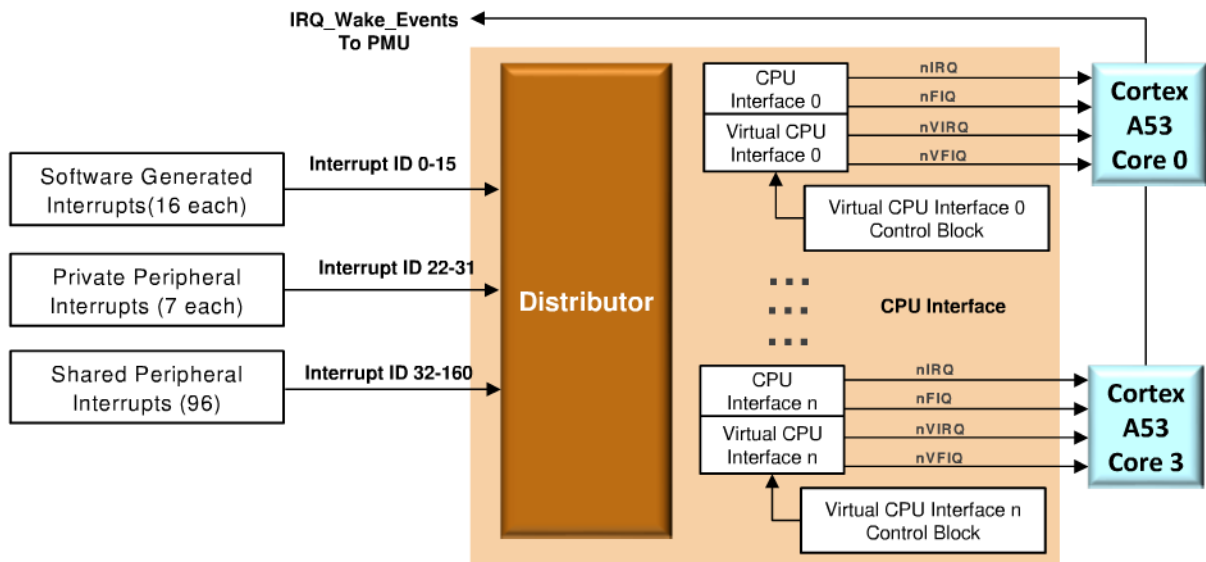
IRQ_Wake_Events
To PMU

Software Generated Interrupts(16 each)

Interrupt ID 0-15

Private Peripheral Interrupts (7 each)

Interrupt ID 22-31

Shared Peripheral Interrupts (96)

Interrupt ID 32-160

Distributor

CPU Interface 0

Virtual CPU Interface 0

Virtual CPU Interface 0 Control Block

nIRQ

nFIQ

nVIRQ

nVFIQ

Cortex A53 Core 0

CPU Interface

CPU Interface n

Virtual CPU Interface n

Virtual CPU Interface n Control Block

nIRQ

nFIQ

nVIRQ

nVFIQ

Cortex A53 Core 3